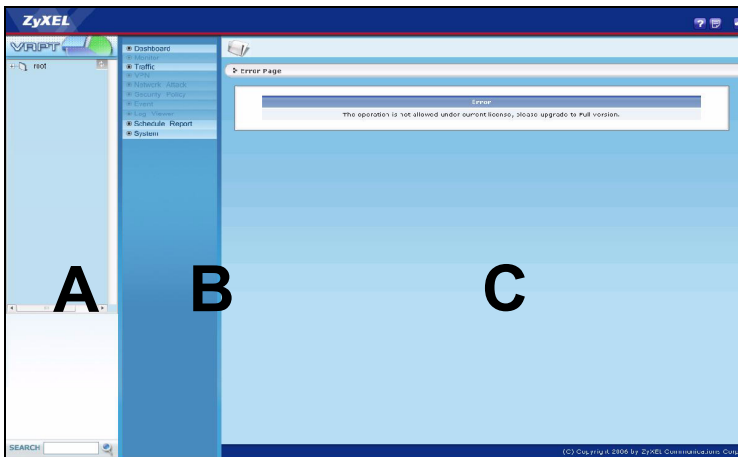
ZyXEL

VRPT

root

Dashboard
Monitor
Traffic
VPN
Network Attack
Security Policy
Event
Log Viewer
Schedule Report
System

Error Page

Error

The operation is not allowed under current license, please upgrade to Full version.

A

B

C

SEARCH

(C) Copyright 2006 by ZyXEL Communications Corp